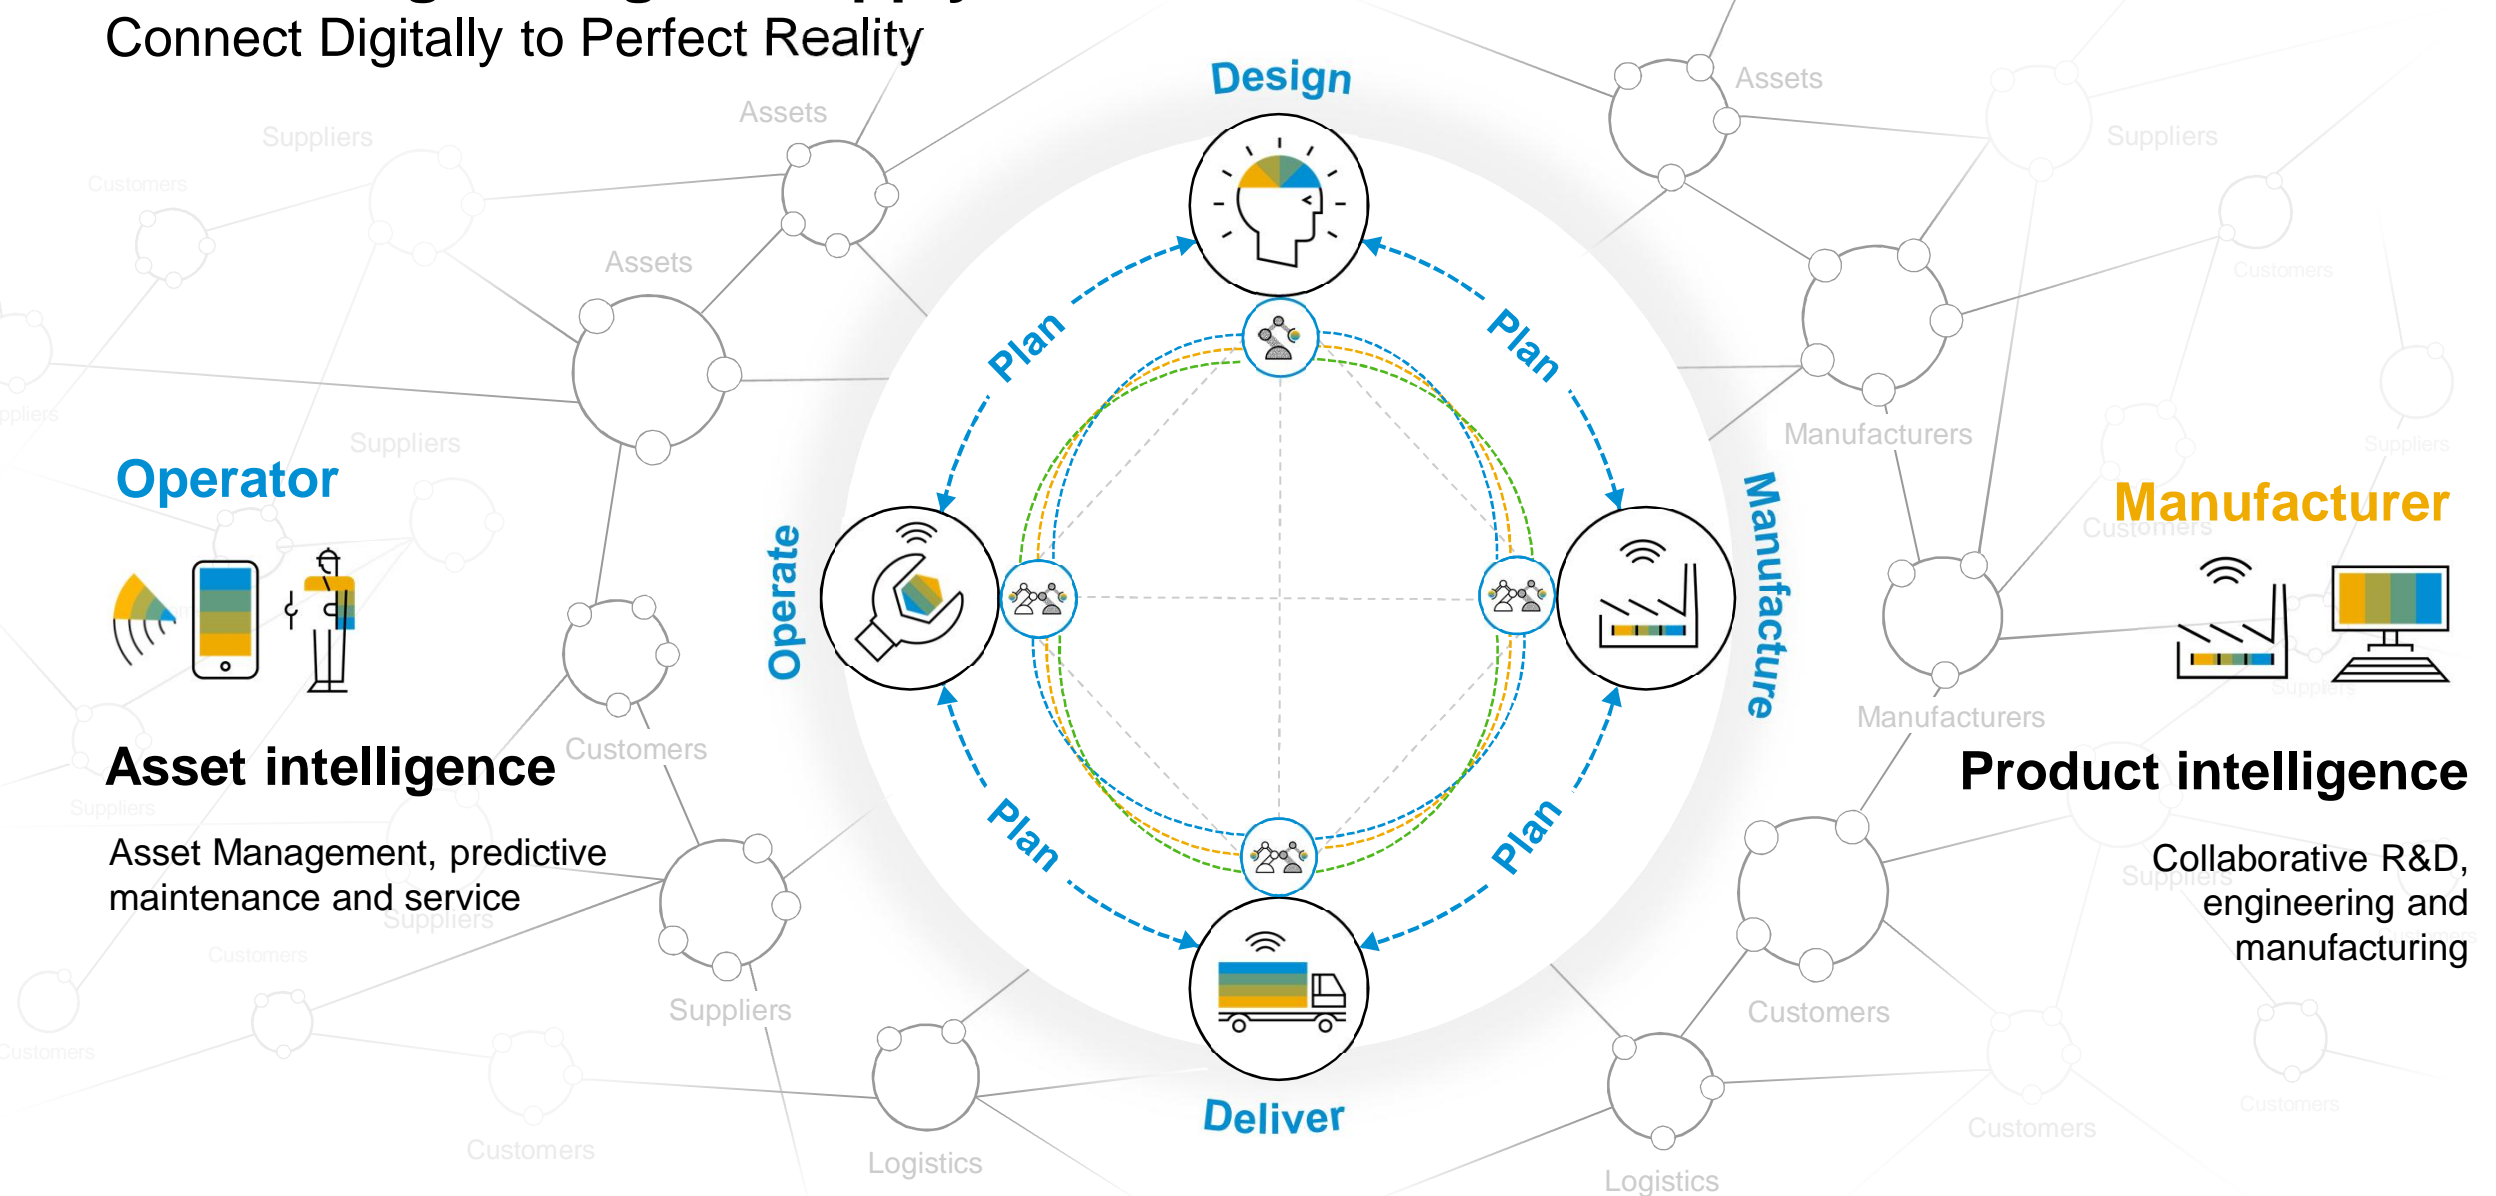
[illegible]
Connect Digitally to Perfect Reality

Design

Plan

Plan

Plan

Plan

Operate

Manufacture

Deliver

Assets

Suppliers

Customers

Assets

Suppliers

Customers

Suppliers

Customers

Logistics

Assets

Suppliers

Customers

Manufacturers

Customers

Manufacturers

Suppliers

Customers

Customers

Logistics

Operator

Asset intelligence

Asset Management, predictive maintenance and service

Manufacturer

Product intelligence

Collaborative R&D, engineering and manufacturing